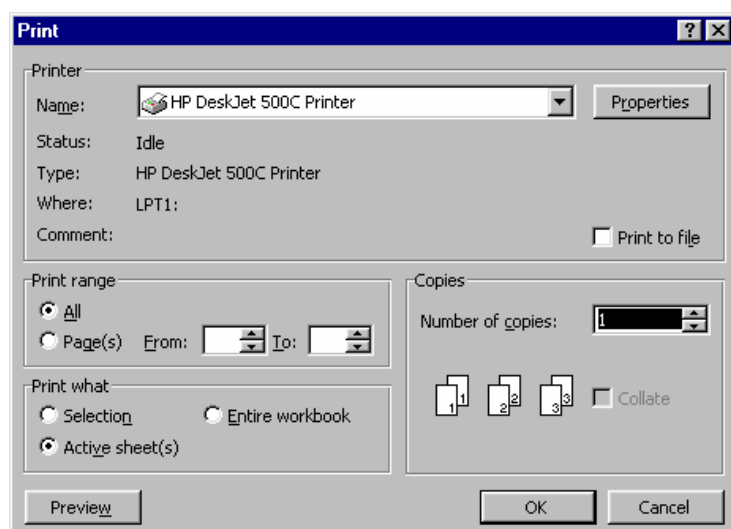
Print ? X

Printer
Name: HP DeskJet 500C Printer
Properties
Status: Idle
Type: HP DeskJet 500C Printer
Where: LPT1:
Comment:
Print to file

Print range
All
Page(s) From: To:

Copies
Number of copies: 1

1 1 2 2 3 3 Collate

Print what
Selection
Entire workbook
Active sheet(s)

Preview
OK
Cancel